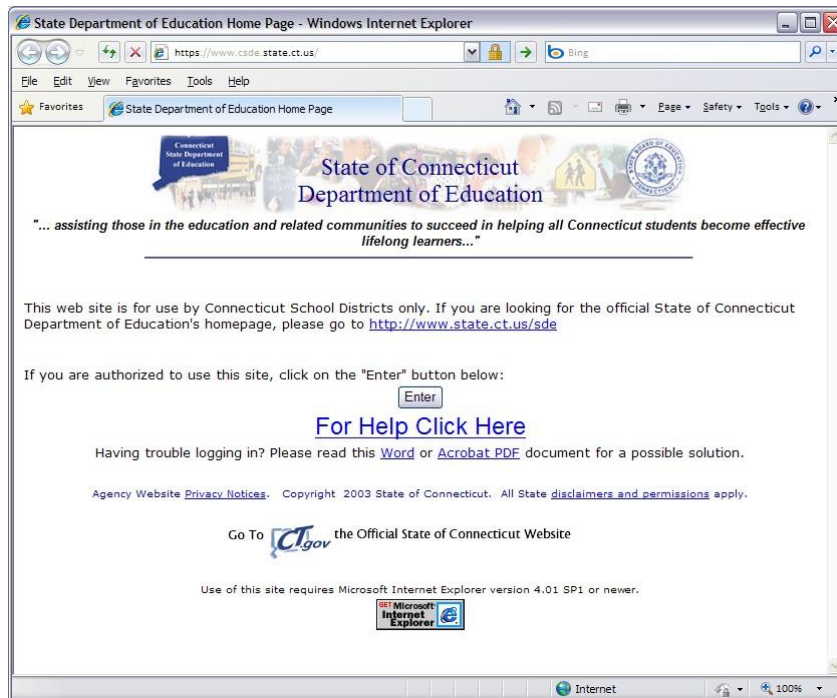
State Department of Education Home Page - Windows Internet Explorer

https://www.csde.state.ct.us/

Bing

File Edit View Favorites Tools Help

Favorites State Department of Education Home Page

Page ▾ Safety ▾ Tools ▾

Connecticut State Department of Education

State of Connecticut
Department of Education

"... assisting those in the education and related communities to succeed in helping all Connecticut students become effective lifelong learners..."

This web site is for use by Connecticut School Districts only. If you are looking for the official State of Connecticut Department of Education's homepage, please go to http://www.state.ct.us/sde

If you are authorized to use this site, click on the "Enter" button below:

Enter

For Help Click Here

Having trouble logging in? Please read this Word or Acrobat PDF document for a possible solution.

Agency Website Privacy Notices. Copyright 2003 State of Connecticut. All State disclaimers and permissions apply.

Go To CT.gov the Official State of Connecticut Website

Use of this site requires Microsoft Internet Explorer version 4.01 SP1 or newer.

GET Microsoft Internet Explorer

Internet

100%